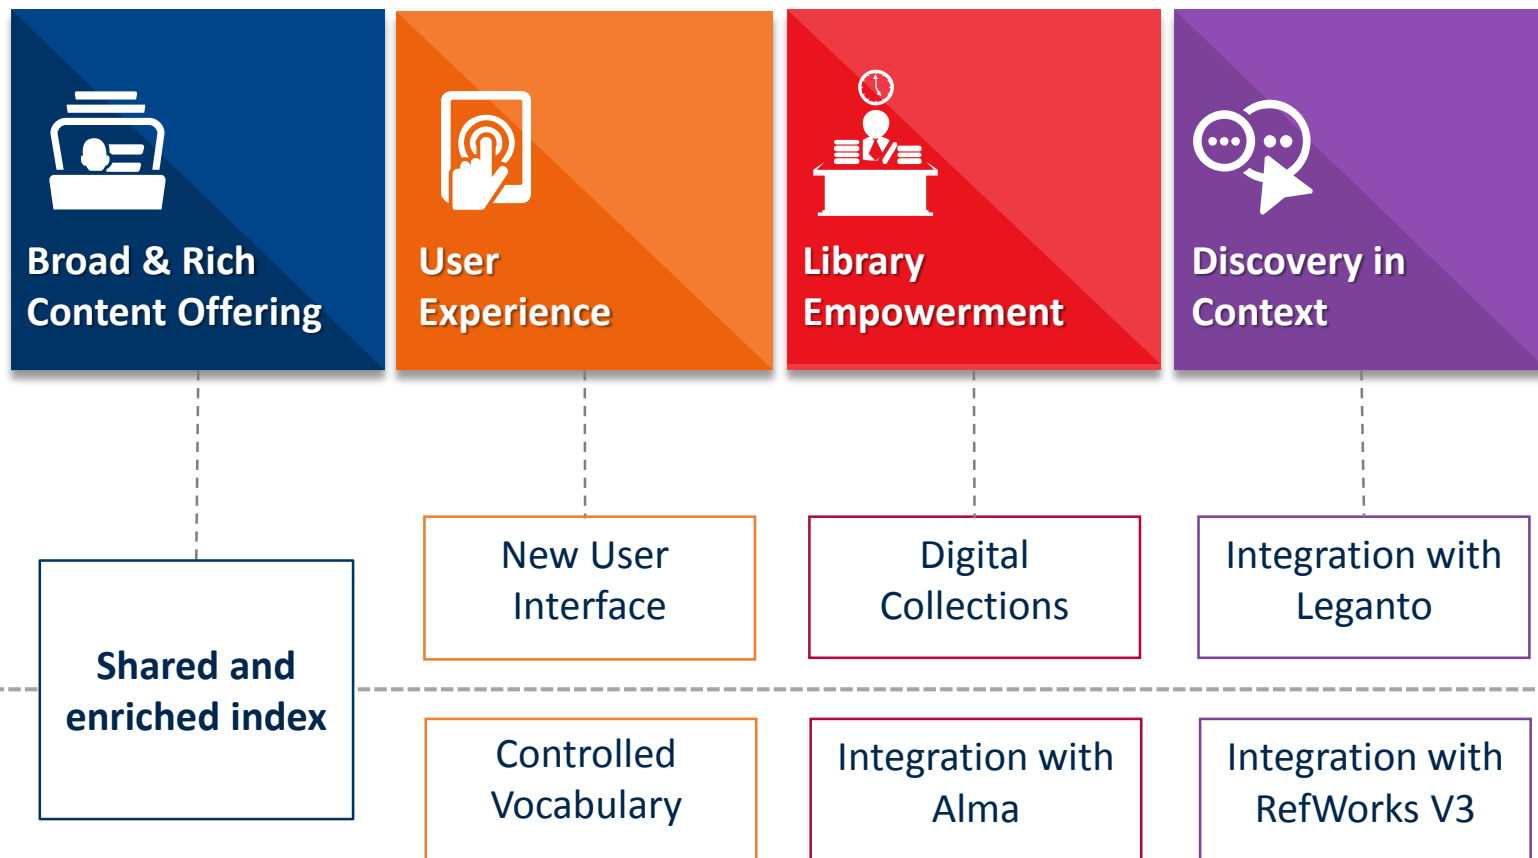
Broad & Rich Content Offering

User Experience

Library Empowerment

Discovery in Context

Shared and enriched index

New User Interface

Controlled Vocabulary

Digital Collections

Integration with Alma

Integration with Leganto

Integration with RefWorks V3